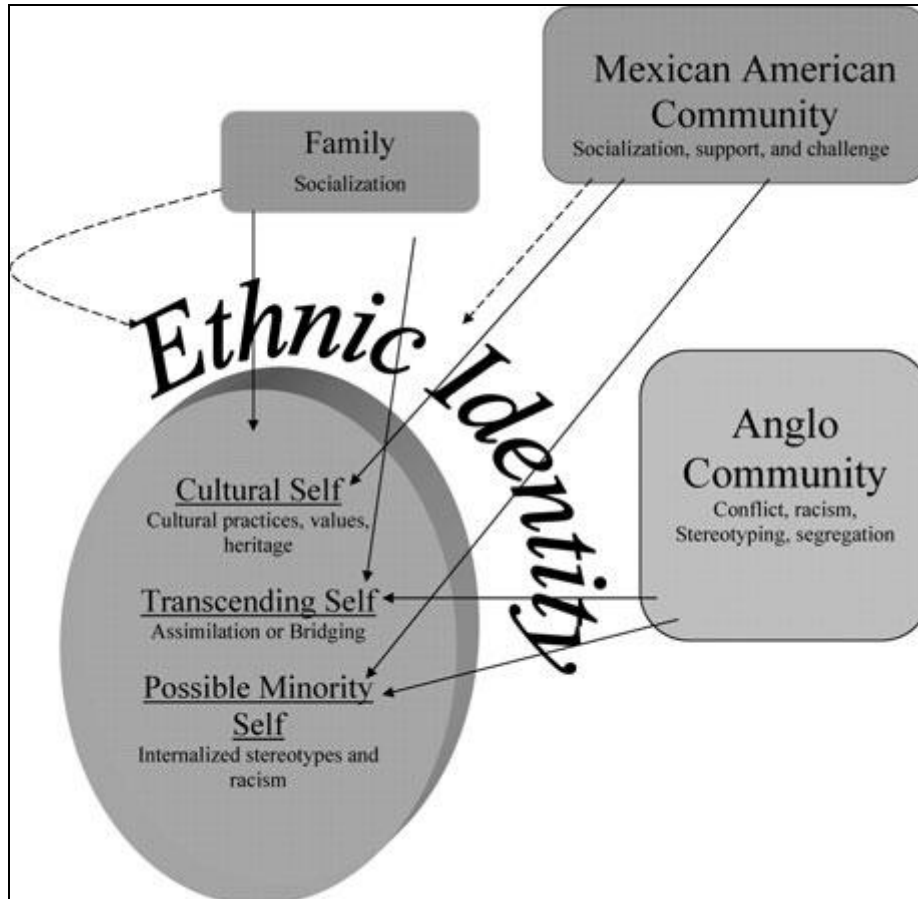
Mexican American Community
Socialization, support, and challenge

Family
Socialization

Ethnic Identity

Anglo Community
Conflict, racism, Stereotyping, segregation

Cultural Self
Cultural practices, values, heritage

Transcending Self
Assimilation or Bridging

Possible Minority Self
Internalized stereotypes and racism